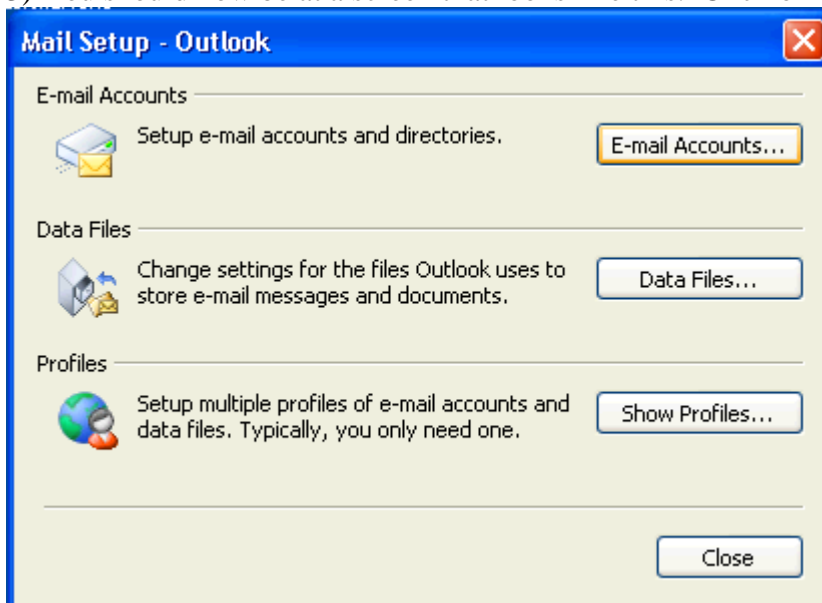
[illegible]

Mail Setup - Outlook

E-mail Accounts

Setup e-mail accounts and directories.

E-mail Accounts...

Data Files

Change settings for the files Outlook uses to store e-mail messages and documents.

Data Files...

Profiles

Setup multiple profiles of e-mail accounts and data files. Typically, you only need one.

Show Profiles...

Close